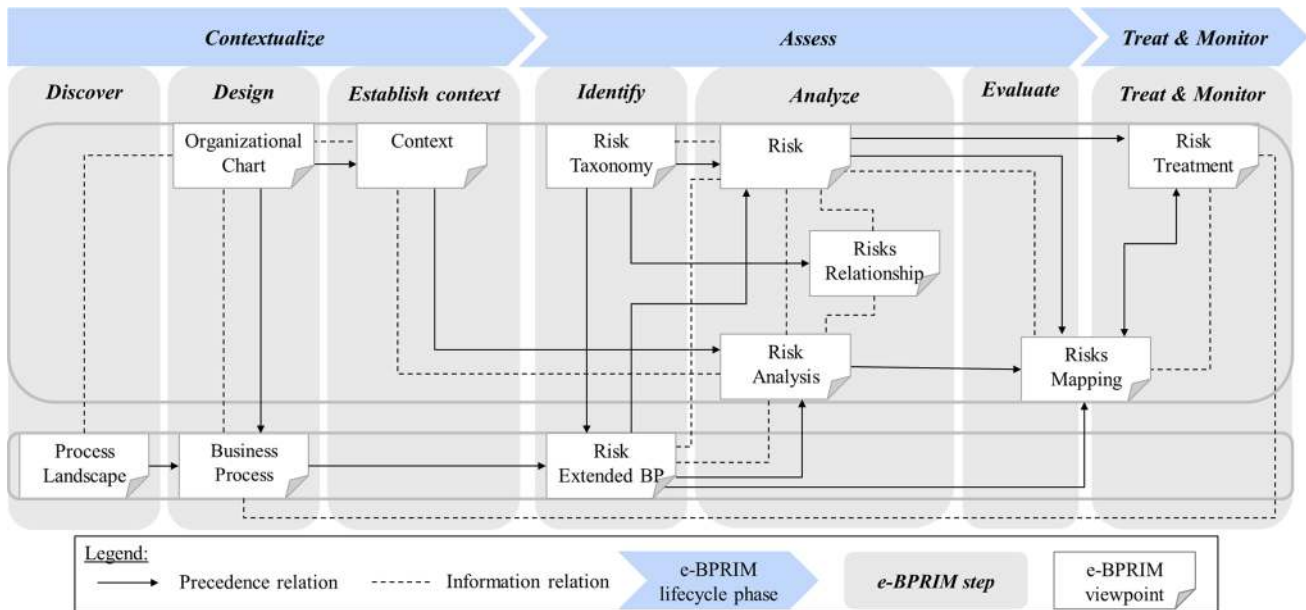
Contextualize

Assess

Treat & Monitor

Discover

Design

Establish context

Identify

Analyze

Evaluate

Treat & Monitor

Organizational Chart

Context

Risk Taxonomy

Risk

Risk Treatment

Risks Relationship

Risk Analysis

Risks Mapping

Process Landscape

Business Process

Risk Extended BP

Legend:

Precedence relation

Information relation

e-BPRIM lifecycle phase

e-BPRIM step

e-BPRIM viewpoint